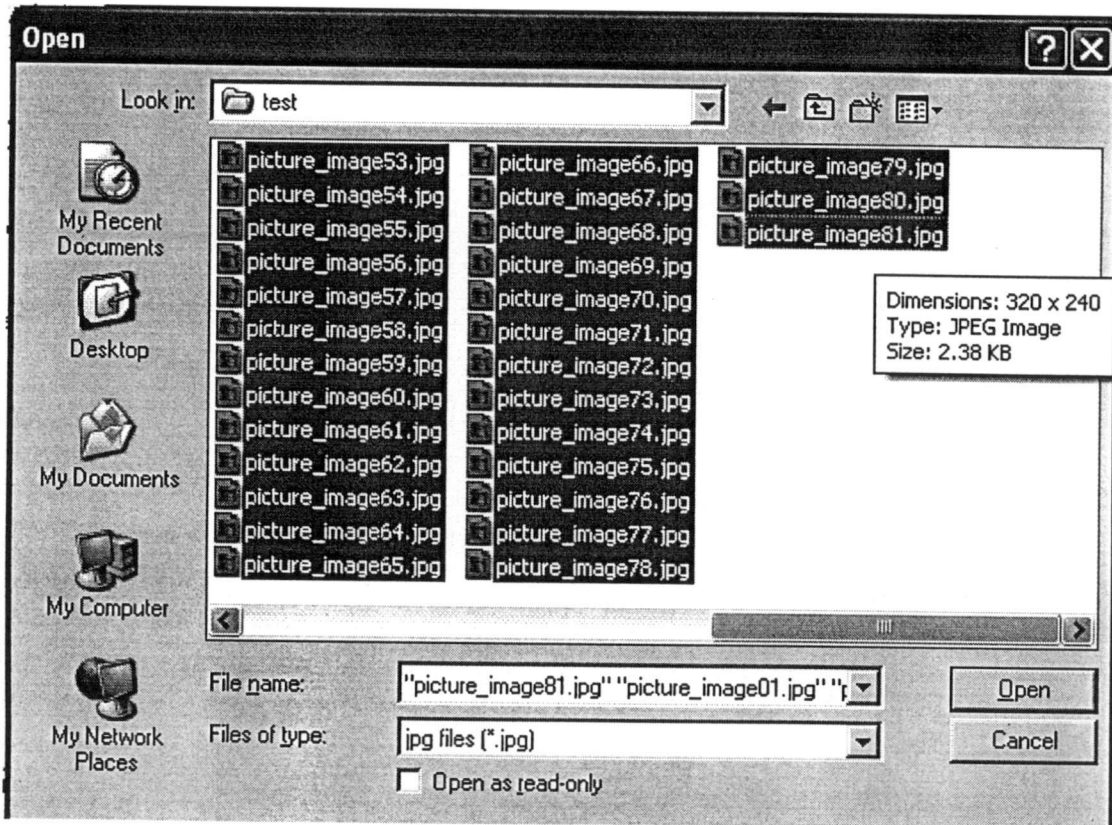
Open

Look in: test

My Recent Documents

Desktop

My Documents

My Computer

My Network Places

picture_image53.jpg
picture_image54.jpg
picture_image55.jpg
picture_image56.jpg
picture_image57.jpg
picture_image58.jpg
picture_image59.jpg
picture_image60.jpg
picture_image61.jpg
picture_image62.jpg
picture_image63.jpg
picture_image64.jpg
picture_image65.jpg

picture_image66.jpg
picture_image67.jpg
picture_image68.jpg
picture_image69.jpg
picture_image70.jpg
picture_image71.jpg
picture_image72.jpg
picture_image73.jpg
picture_image74.jpg
picture_image75.jpg
picture_image76.jpg
picture_image77.jpg
picture_image78.jpg

picture_image79.jpg
picture_image80.jpg
picture_image81.jpg

Dimensions: 320 x 240
Type: JPEG Image
Size: 2.38 KB

File name: "picture_image81.jpg" "picture_image01.jpg" "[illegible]

Files of type: jpg files (*.jpg)

Open as read-only

Open

Cancel